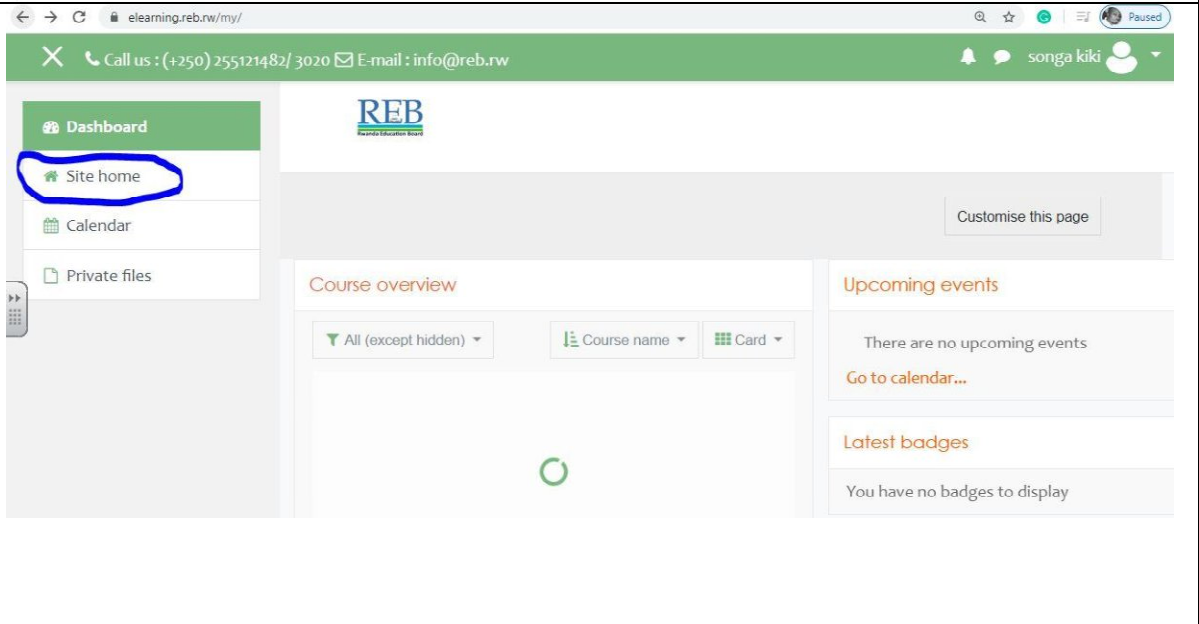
elearning.reb.rw/my/

Paused

Call us : (+250) 255121482/ 3020 E-mail : info@reb.rw

songa kiki

Dashboard

Site home

Calendar

Private files

REB
Rwanda Education Board

Customise this page

Course overview

All (except hidden)

Course name

Card

Upcoming events

There are no upcoming events

Go to calendar...

Latest badges

You have no badges to display